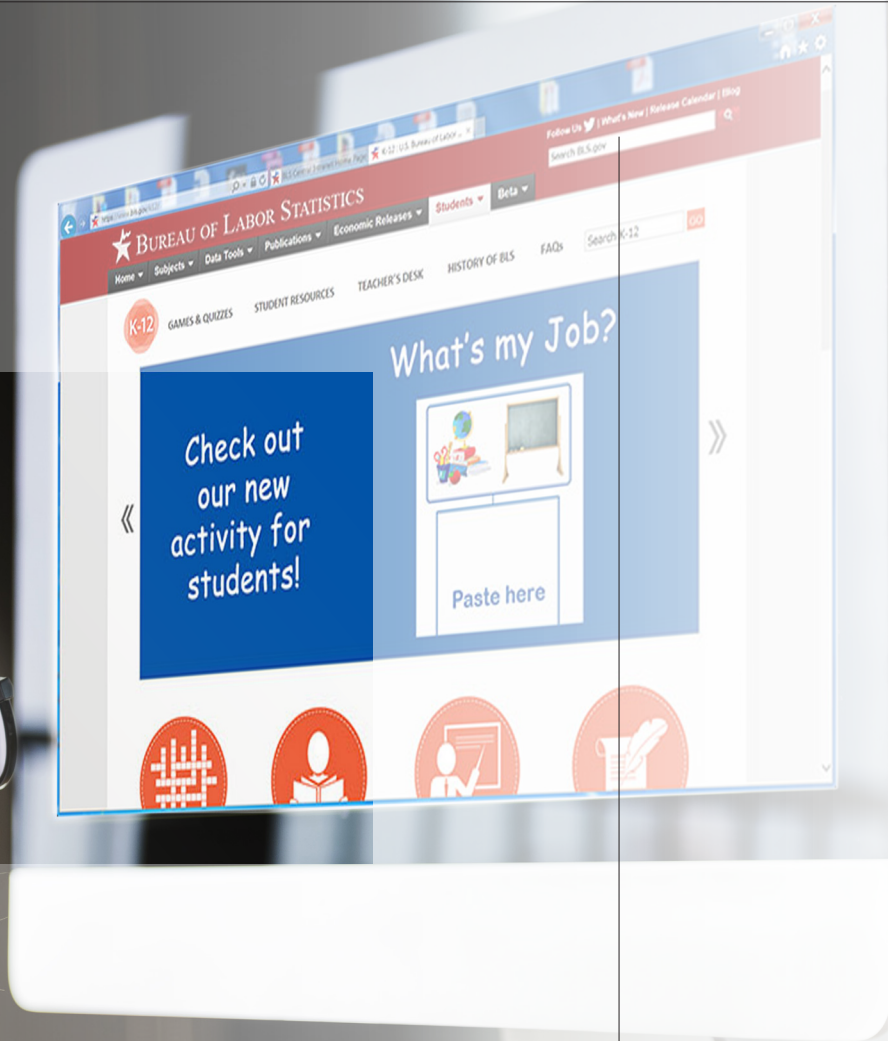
https://www.bls.gov/k12/

BLS Central Intranet Home Page

K-12 : U.S. Bureau of Labor ...

Follow Us | What's New | Release Calendar | Blog

Search BLS.gov

BUREAU OF LABOR STATISTICS

Students

Beta

Home

Subjects

Data Tools

Publications

Economic Releases

Search K-12

GO

K-12

GAMES & QUIZZES

STUDENT RESOURCES

TEACHER'S DESK

HISTORY OF BLS

FAQs

Check out our new activity for students!

What's my Job?

Paste here

«

»